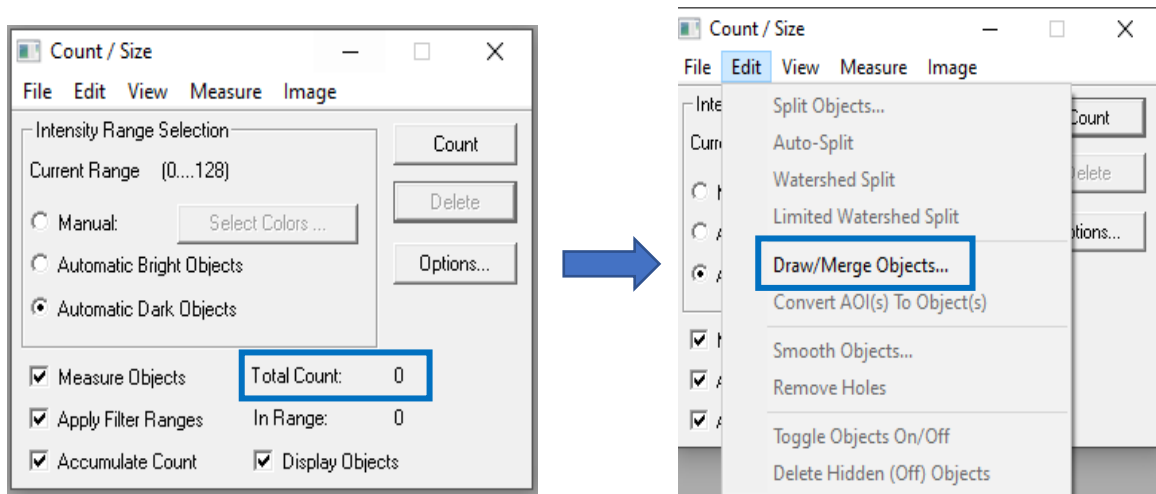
Count / Size

File Edit View Measure Image

Intensity Range Selection

Current Range (0....128)

Manual: Select Colors ...

Automatic Bright Objects

Automatic Dark Objects

Count

Delete

Options...

Measure Objects

Apply Filter Ranges

Accumulate Count

Total Count: 0

In Range: 0

Display Objects

Count / Size

File Edit View Measure Image

Inte

Curr

Count

Delete

Options...

Split Objects...

Auto-Split

Watershed Split

Limited Watershed Split

Draw/Merge Objects...

Convert AOI(s) To Object(s)

Smooth Objects...

Remove Holes

Toggle Objects On/Off

Delete Hidden (Off) Objects